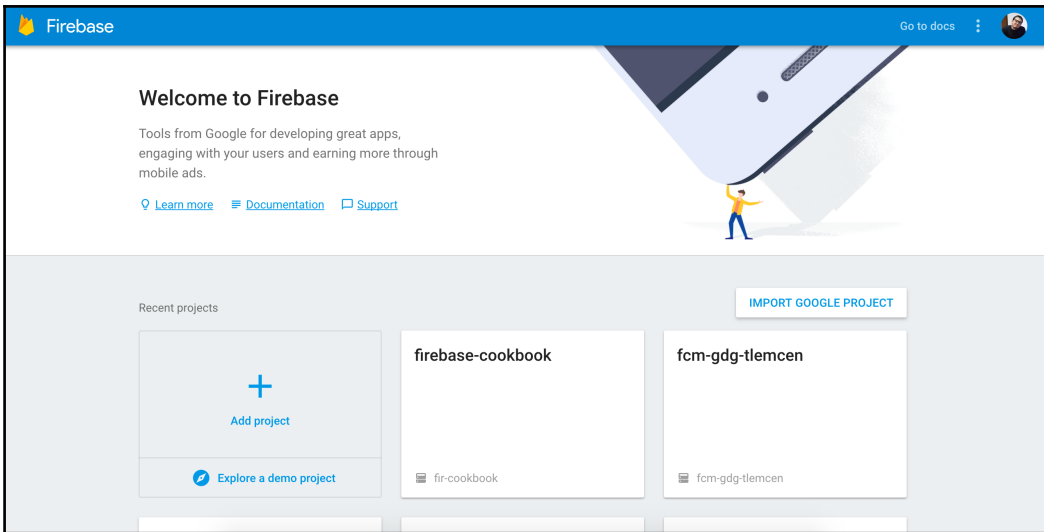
Firebase

Go to docs

Welcome to Firebase

Tools from Google for developing great apps, engaging with your users and earning more through mobile ads.

Learn more Documentation Support

Recent projects

IMPORT GOOGLE PROJECT

+

Add project

Explore a demo project

firebase-cookbook

fir-cookbook

fcm-gdg-tlemcen

fcm-gdg-tlemcen